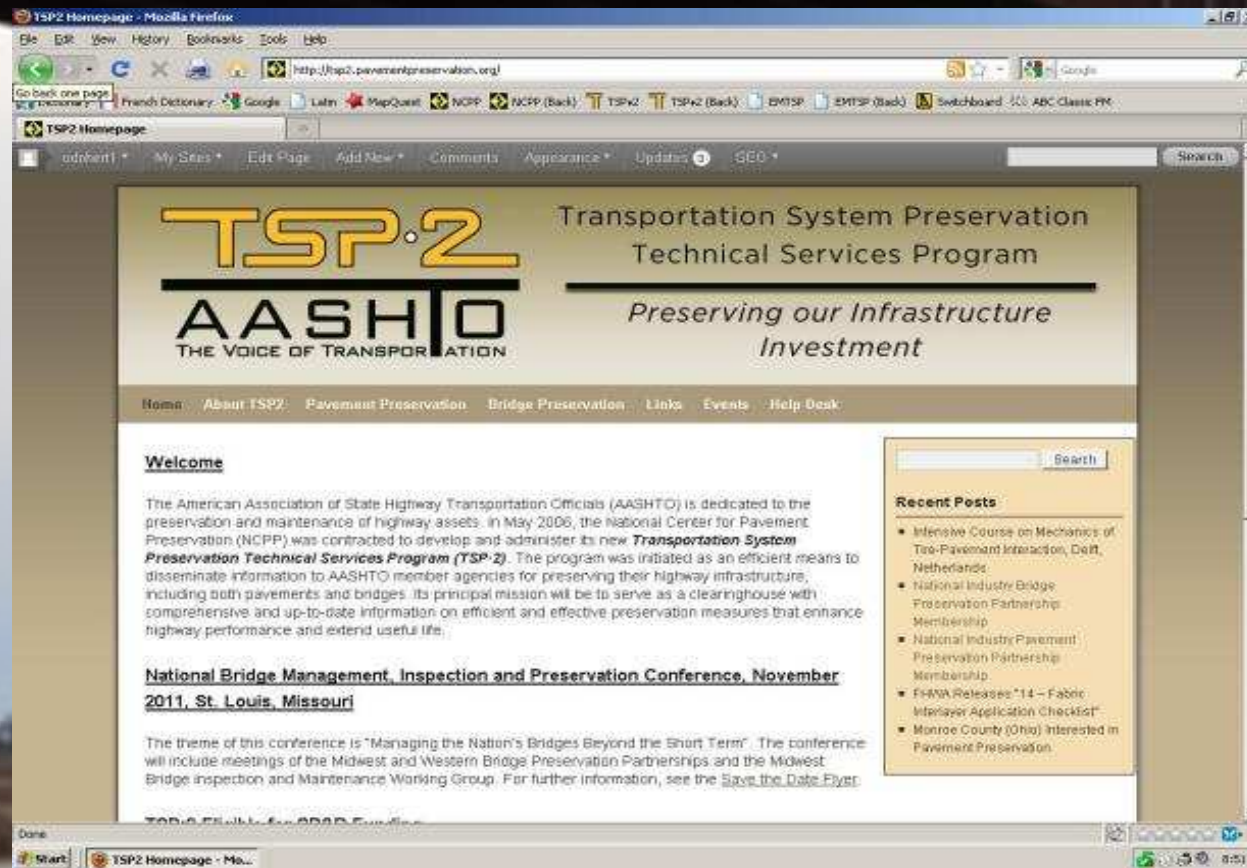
TSP2 Homepage - Mozilla Firefox

File Edit View History Bookmarks Tools Help

http://tsp2.pavementpreservation.org/

Google

Go back one page

Dictionary French Dictionary Google Latin MapQuest NCPP NCPP (Back) TSP•2 TSP•2 (Back) EMTSP EMTSP (Back) Switchboard ABC Classic FM

TSP2 Homepage

odmhert1 My Sites Edit Page Add New Comments Appearance Updates 3 SEO

Search

TSP·2

AASHTO
THE VOICE OF TRANSPORTATION

Transportation System Preservation Technical Services Program

Preserving our Infrastructure Investment

Home About TSP2 Pavement Preservation Bridge Preservation Links Events Help Desk

Welcome

The American Association of State Highway Transportation Officials (AASHTO) is dedicated to the preservation and maintenance of highway assets. In May 2006, the National Center for Pavement Preservation (NCPP) was contracted to develop and administer its new **Transportation System Preservation Technical Services Program (TSP-2)**. The program was initiated as an efficient means to disseminate information to AASHTO member agencies for preserving their highway infrastructure, including both pavements and bridges. Its principal mission will be to serve as a clearinghouse with comprehensive and up-to-date information on efficient and effective preservation measures that enhance highway performance and extend useful life.

National Bridge Management, Inspection and Preservation Conference, November 2011, St. Louis, Missouri

The theme of this conference is "Managing the Nation's Bridges Beyond the Short Term". The conference will include meetings of the Midwest and Western Bridge Preservation Partnerships and the Midwest Bridge Inspection and Maintenance Working Group. For further information, see the Save the Date Flyer.

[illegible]

Search

Recent Posts

- Intensive Course on Mechanics of Tire-Pavement Interaction, Delft, Netherlands
- National Industry Bridge Preservation Partnership Membership
- National Industry Pavement Preservation Partnership Membership
- FHWA Releases "14 – Fabric Interlayer Application Checklist"
- Monroe County (Ohio) Interested in Pavement Preservation

Done

Start TSP2 Homepage - Mo...

8:51